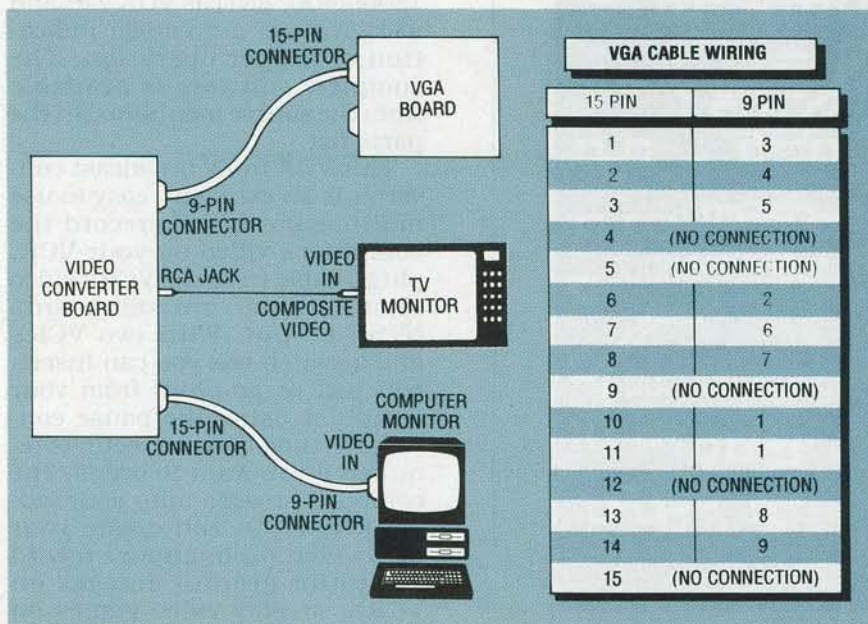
15-PIN CONNECTOR

VGA BOARD

9-PIN CONNECTOR

VIDEO CONVERTER BOARD

RCA JACK

VIDEO IN

TV MONITOR

COMPOSITE VIDEO

15-PIN CONNECTOR

COMPUTER MONITOR

VIDEO IN

9-PIN CONNECTOR

VGA CABLE WIRING

| 15 PIN | 9 PIN |
|---|---|
| 1 | 3 |
| 2 | 4 |
| 3 | 5 |
| 4 | (NO CONNECTION) |
| 5 | (NO CONNECTION) |
| 6 | 2 |
| 7 | 6 |
| 8 | 7 |
| 9 | (NO CONNECTION) |
| 10 | 1 |
| 11 | 1 |
| 12 | (NO CONNECTION) |
| 13 | 8 |
| 14 | 9 |
| 15 | (NO CONNECTION) |